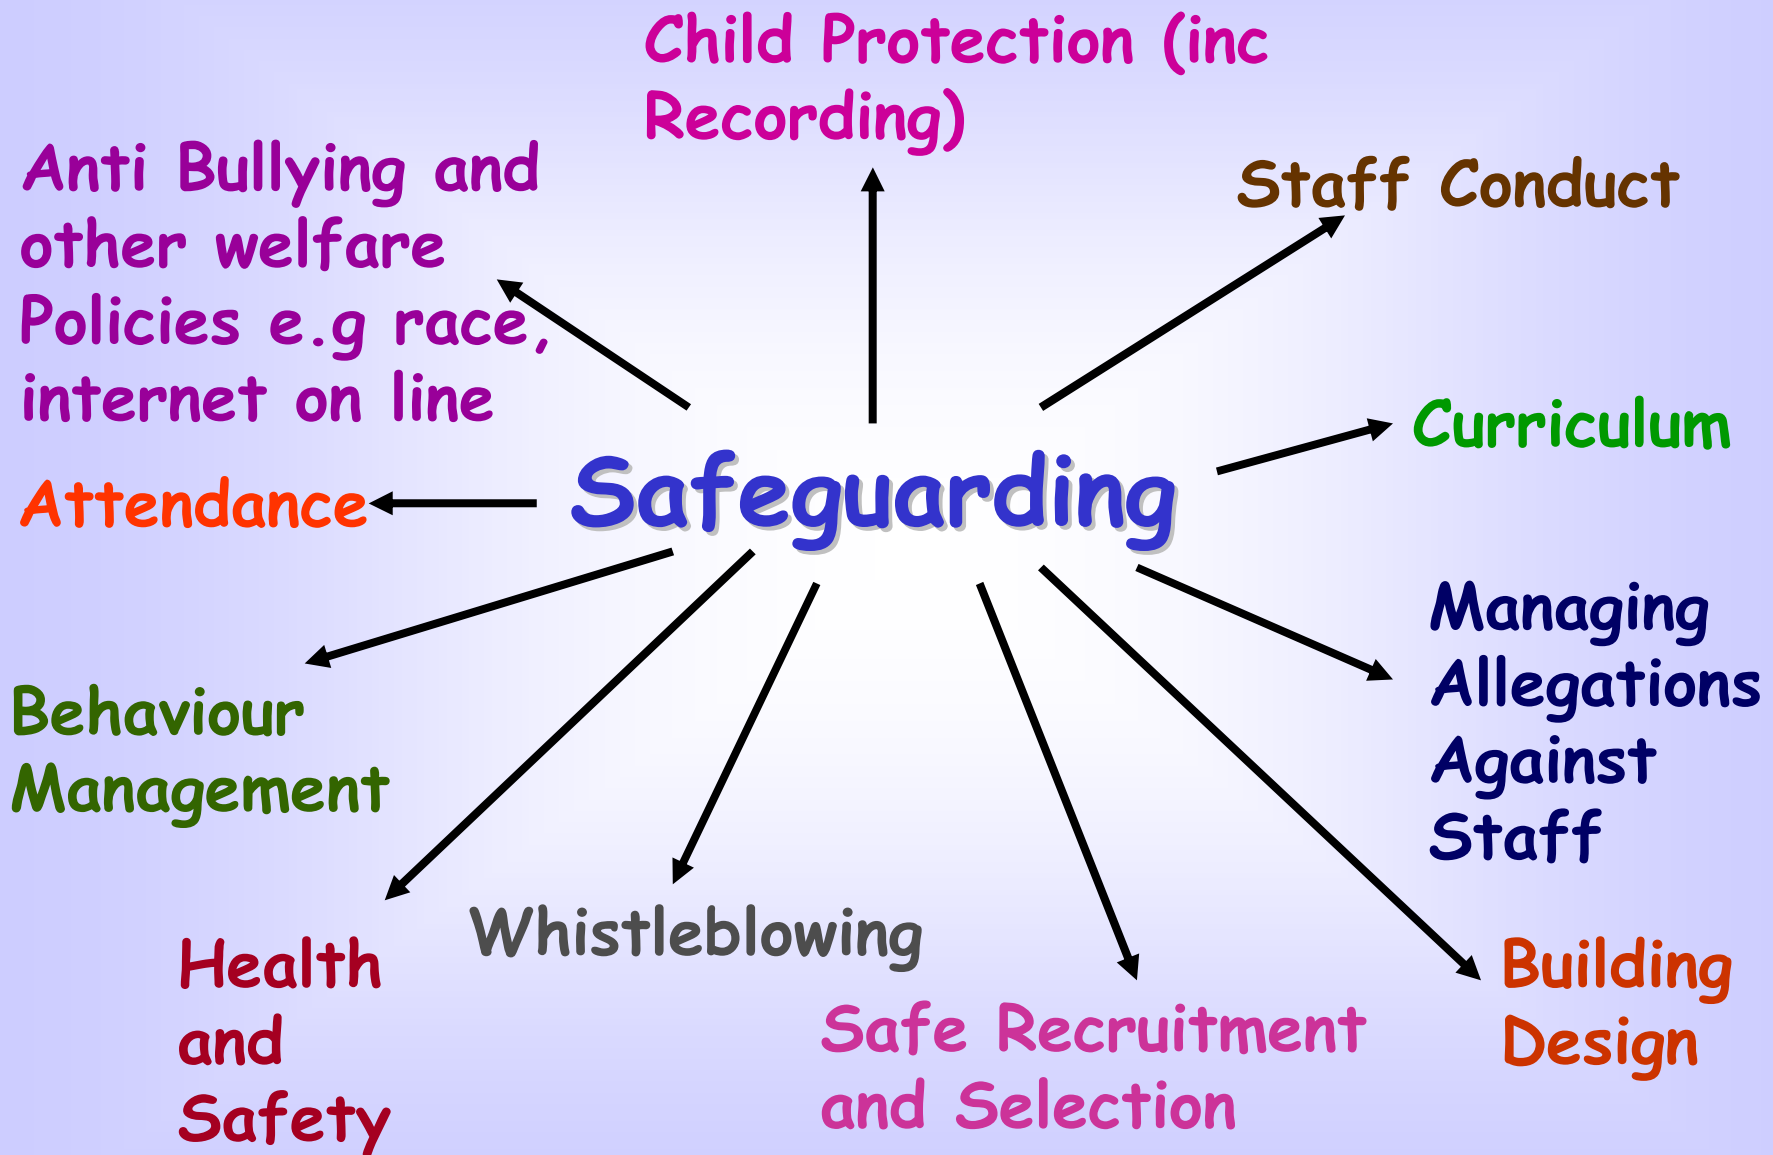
Child Protection (inc Recording)

Anti Bullying and other welfare Policies e.g race, internet on line

Staff Conduct

Curriculum

Safeguarding

Attendance

Managing Allegations Against Staff

Behaviour Management

Whistleblowing

Health and Safety

Safe Recruitment and Selection

Building Design